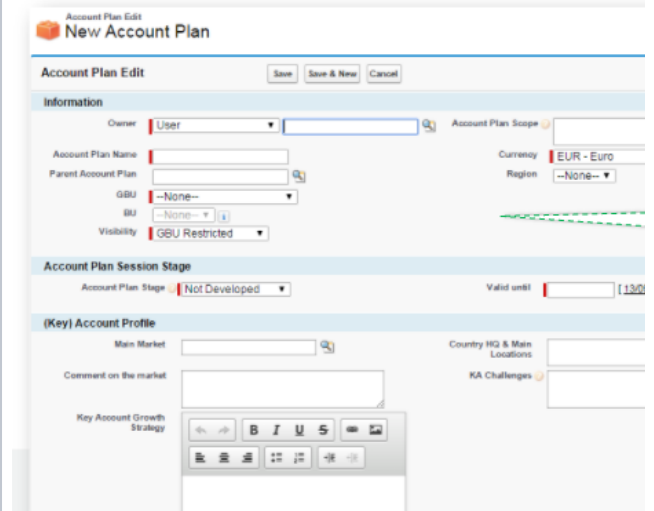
Account Plan Edit
New Account Plan

Account Plan Edit
Save
Save & New
Cancel

Information
Owner
User
Account Plan Scope
Account Plan Name
Currency
EUR - Euro
Parent Account Plan
Region
--None--
GBU
--None--
BU
--None--
Visibility
GBU Restricted

Account Plan Session Stage
Account Plan Stage
Not Developed
Valid until
[ 13/0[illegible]

(Key) Account Profile
Main Market
Country HQ & Main Locations
Comment on the market
KA Challenges
Key Account Growth Strategy
B
I
U
S